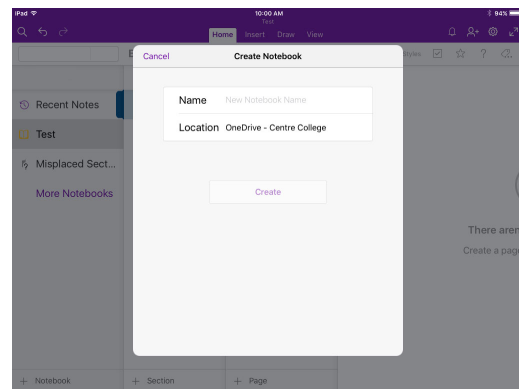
iPad
10:00 AM
Test
94%
Home Insert Draw View
Styles
Cancel
Create Notebook
Recent Notes
Test
Misplaced Sect...
More Notebooks
Name New Notebook Name
Location OneDrive - Centre College
Create
There aren
Create a page
+ Notebook
+ Section
+ Page